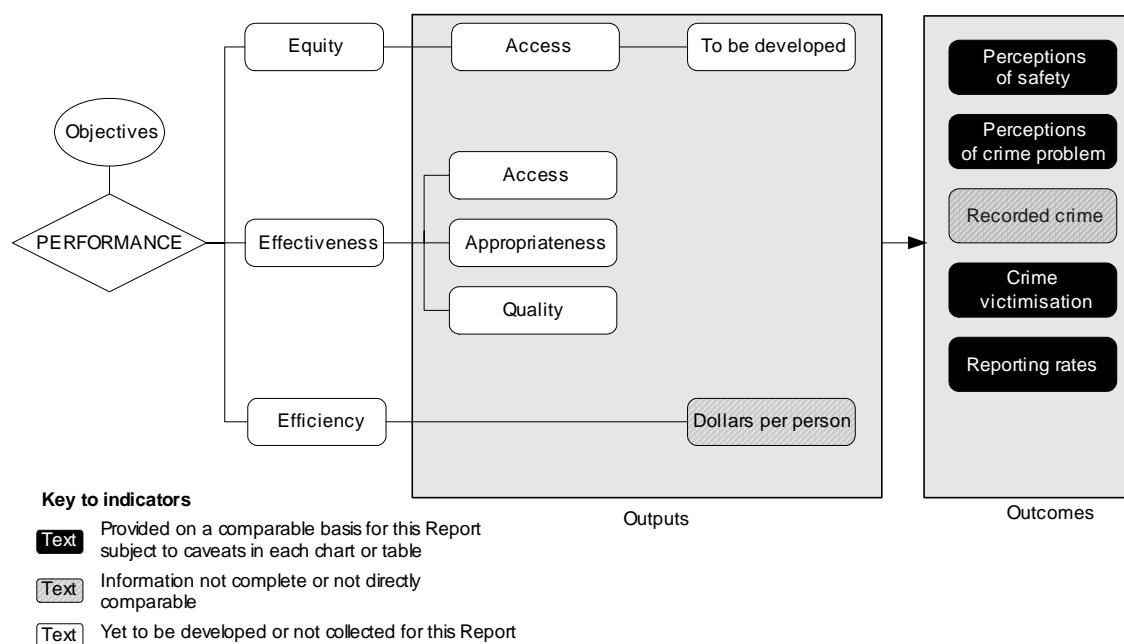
Objectives

PERFORMANCE

Equity

Access

To be developed

Effectiveness

Access

Appropriateness

Quality

Efficiency

Dollars per person

Outputs

Perceptions of safety

Perceptions of crime problem

Recorded crime

Crime victimisation

Reporting rates

Outcomes

Key to indicators

Text Provided on a comparable basis for this Report subject to caveats in each chart or table

Text Information not complete or not directly comparable

Text Yet to be developed or not collected for this Report